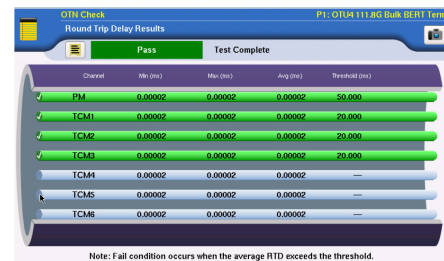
OTN Check
Round Trip Delay Results
P1: OTU4 111.8G Bulk BERT Term

Pass
Test Complete

| | Channel | Min (ms) | Max (ms) | Avg (ms) | Threshold (ms) |
|---|---|---|---|---|---|
| ✓ | PM | 0.00002 | 0.00002 | 0.00002 | 50.000 |
| ✓ | TCM1 | 0.00002 | 0.00002 | 0.00002 | 20.000 |
| ✓ | TCM2 | 0.00002 | 0.00002 | 0.00002 | 20.000 |
| ✓ | TCM3 | 0.00002 | 0.00002 | 0.00002 | 20.000 |
| | TCM4 | 0.00002 | 0.00002 | 0.00002 | — |
| | TCM5 | 0.00002 | 0.00002 | 0.00002 | — |
| | TCM6 | 0.00002 | 0.00002 | 0.00002 | — |

Note: Fail condition occurs when the average RTD exceeds the threshold.